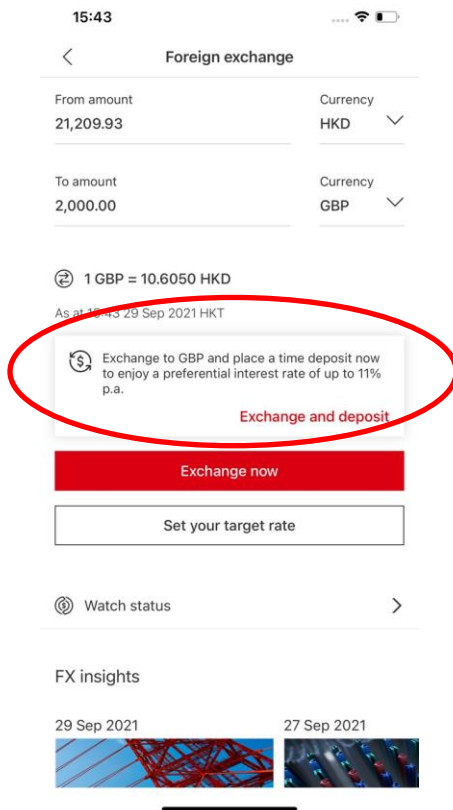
15:43

Foreign exchange

From amount
21,209.93

Currency
HKD

To amount
2,000.00

Currency
GBP

1 GBP = 10.6050 HKD

As at 15:43 29 Sep 2021 HKT

Exchange to GBP and place a time deposit now to enjoy a preferential interest rate of up to 11% p.a.

Exchange and deposit

Exchange now

Set your target rate

Watch status

FX insights

29 Sep 2021

27 Sep 2021